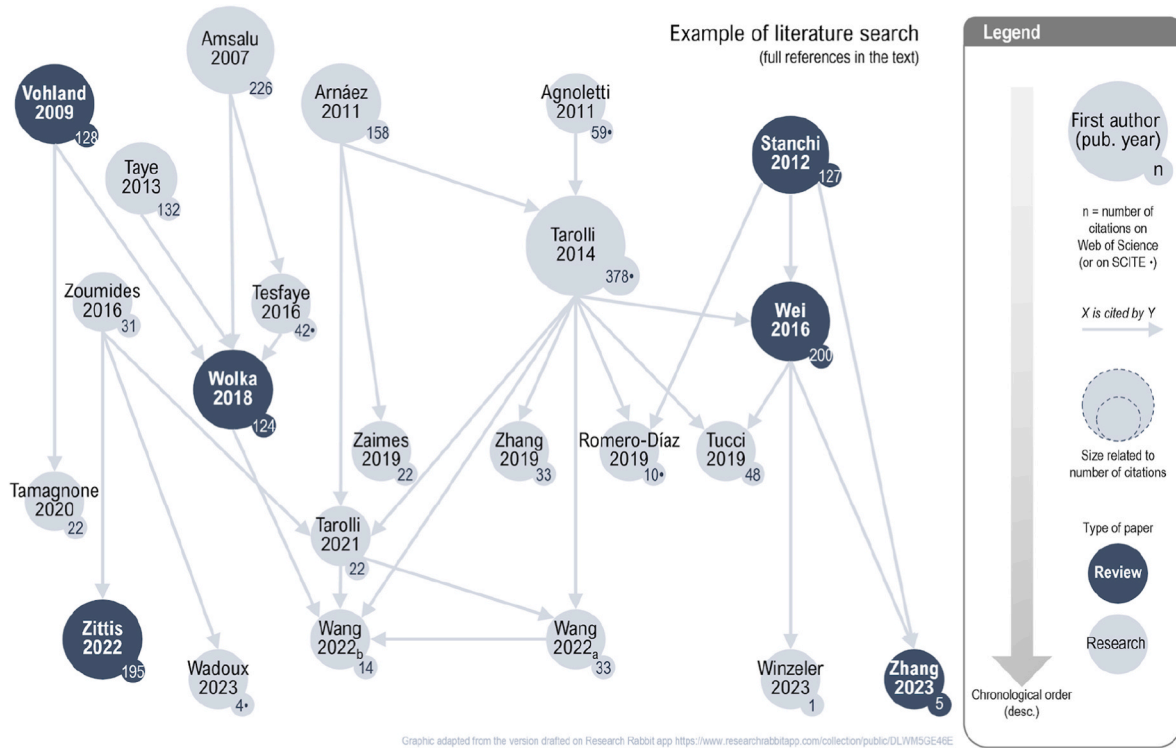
Example of literature search
(full references in the text)

Amsalu 2007 226

Vohland 2009 128

Arnáez 2011 158

Agnoletti 2011 59•

Taye 2013 132

Stanchi 2012 127

Tarolli 2014 378•

Zoumides 2016 31

Tesfaye 2016 42•

Wei 2016 200

Wolka 2018 124

Zaimes 2019 22

Zhang 2019 33

Romero-Díaz 2019 10•

Tucci 2019 48

Tamagnone 2020 22

Tarolli 2021 22

Zittis 2022 195

Wang $2022_b$ 14

Wang $2022_a$ 33

Wadoux 2023 4•

Winzeler 2023 1

Zhang 2023 5

Legend

First author (pub. year) n

n = number of citations on Web of Science (or on SCITE •)

X is cited by Y

Size related to number of citations

Type of paper

Review

Research

Chronological order (desc.)

Graphic adapted from the version drafted on Research Rabbit app https://www.researchrabbitapp.com/collection/public/DLWM5GE46E